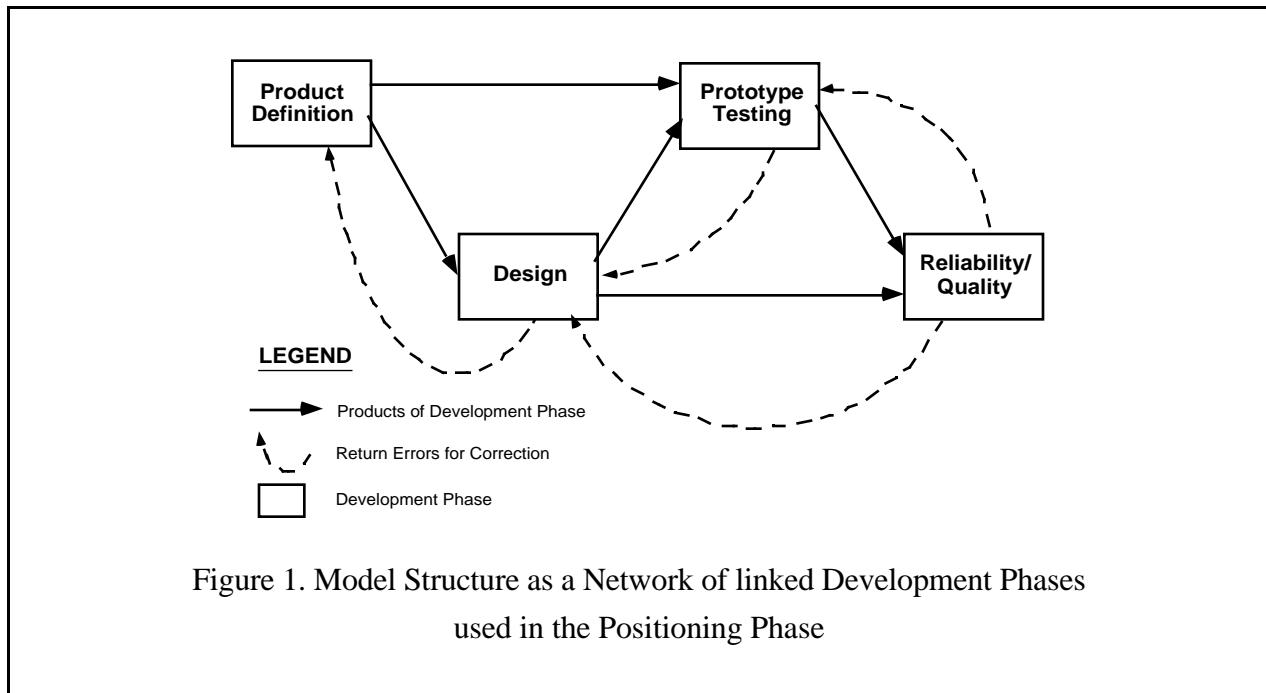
Product Definition

Prototype Testing

Design

Reliability/ Quality

LEGEND

Products of Development Phase

Return Errors for Correction

Development Phase

Figure 1. Model Structure as a Network of linked Development Phases used in the Positioning Phase